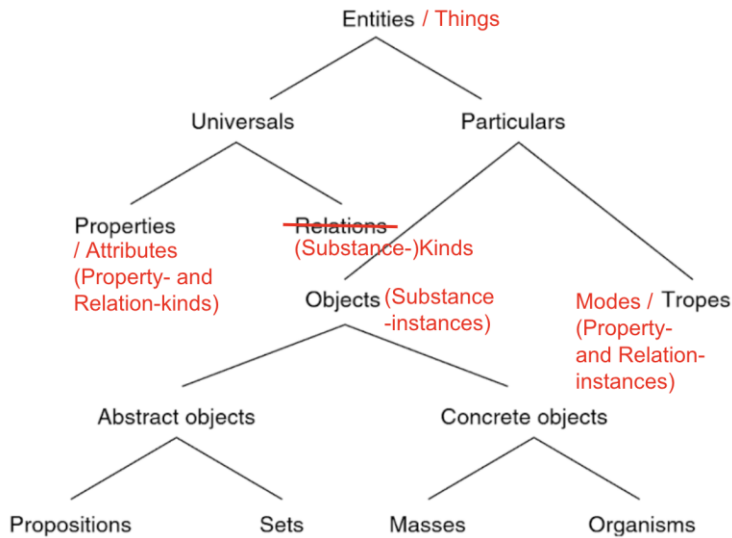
Entities / Things

Universals

Particulars

Properties / Attributes (Property- and Relation-kinds)

Relations

(Substance-)Kinds

Objects (Substance -instances)

Modes / Tropes (Property- and Relation-instances)

Abstract objects

Concrete objects

Propositions

Sets

Masses

Organisms